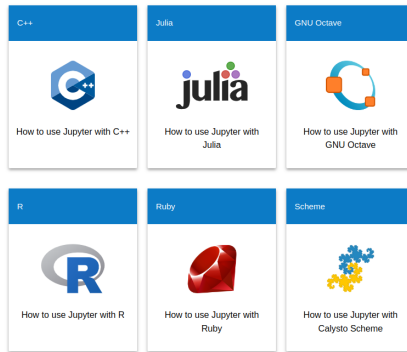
C++

C++

How to use Jupyter with C++

Julia

julia

How to use Jupyter with Julia

GNU Octave

How to use Jupyter with GNU Octave

R

R

How to use Jupyter with R

Ruby

How to use Jupyter with Ruby

Scheme

How to use Jupyter with Calysto Scheme